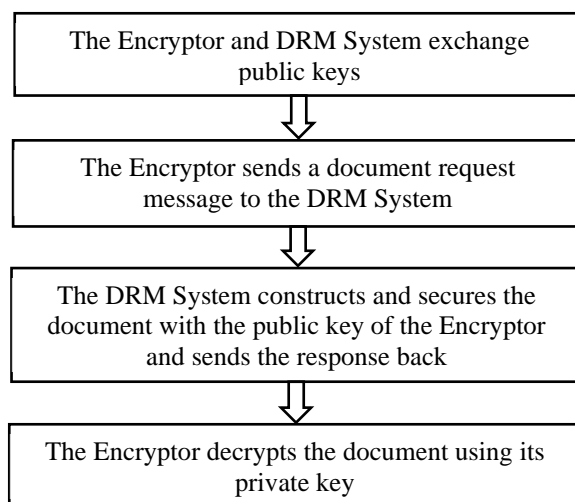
The Encryptor and DRM System exchange public keys

The Encryptor sends a document request message to the DRM System

The DRM System constructs and secures the document with the public key of the Encryptor and sends the response back

The Encryptor decrypts the document using its private key